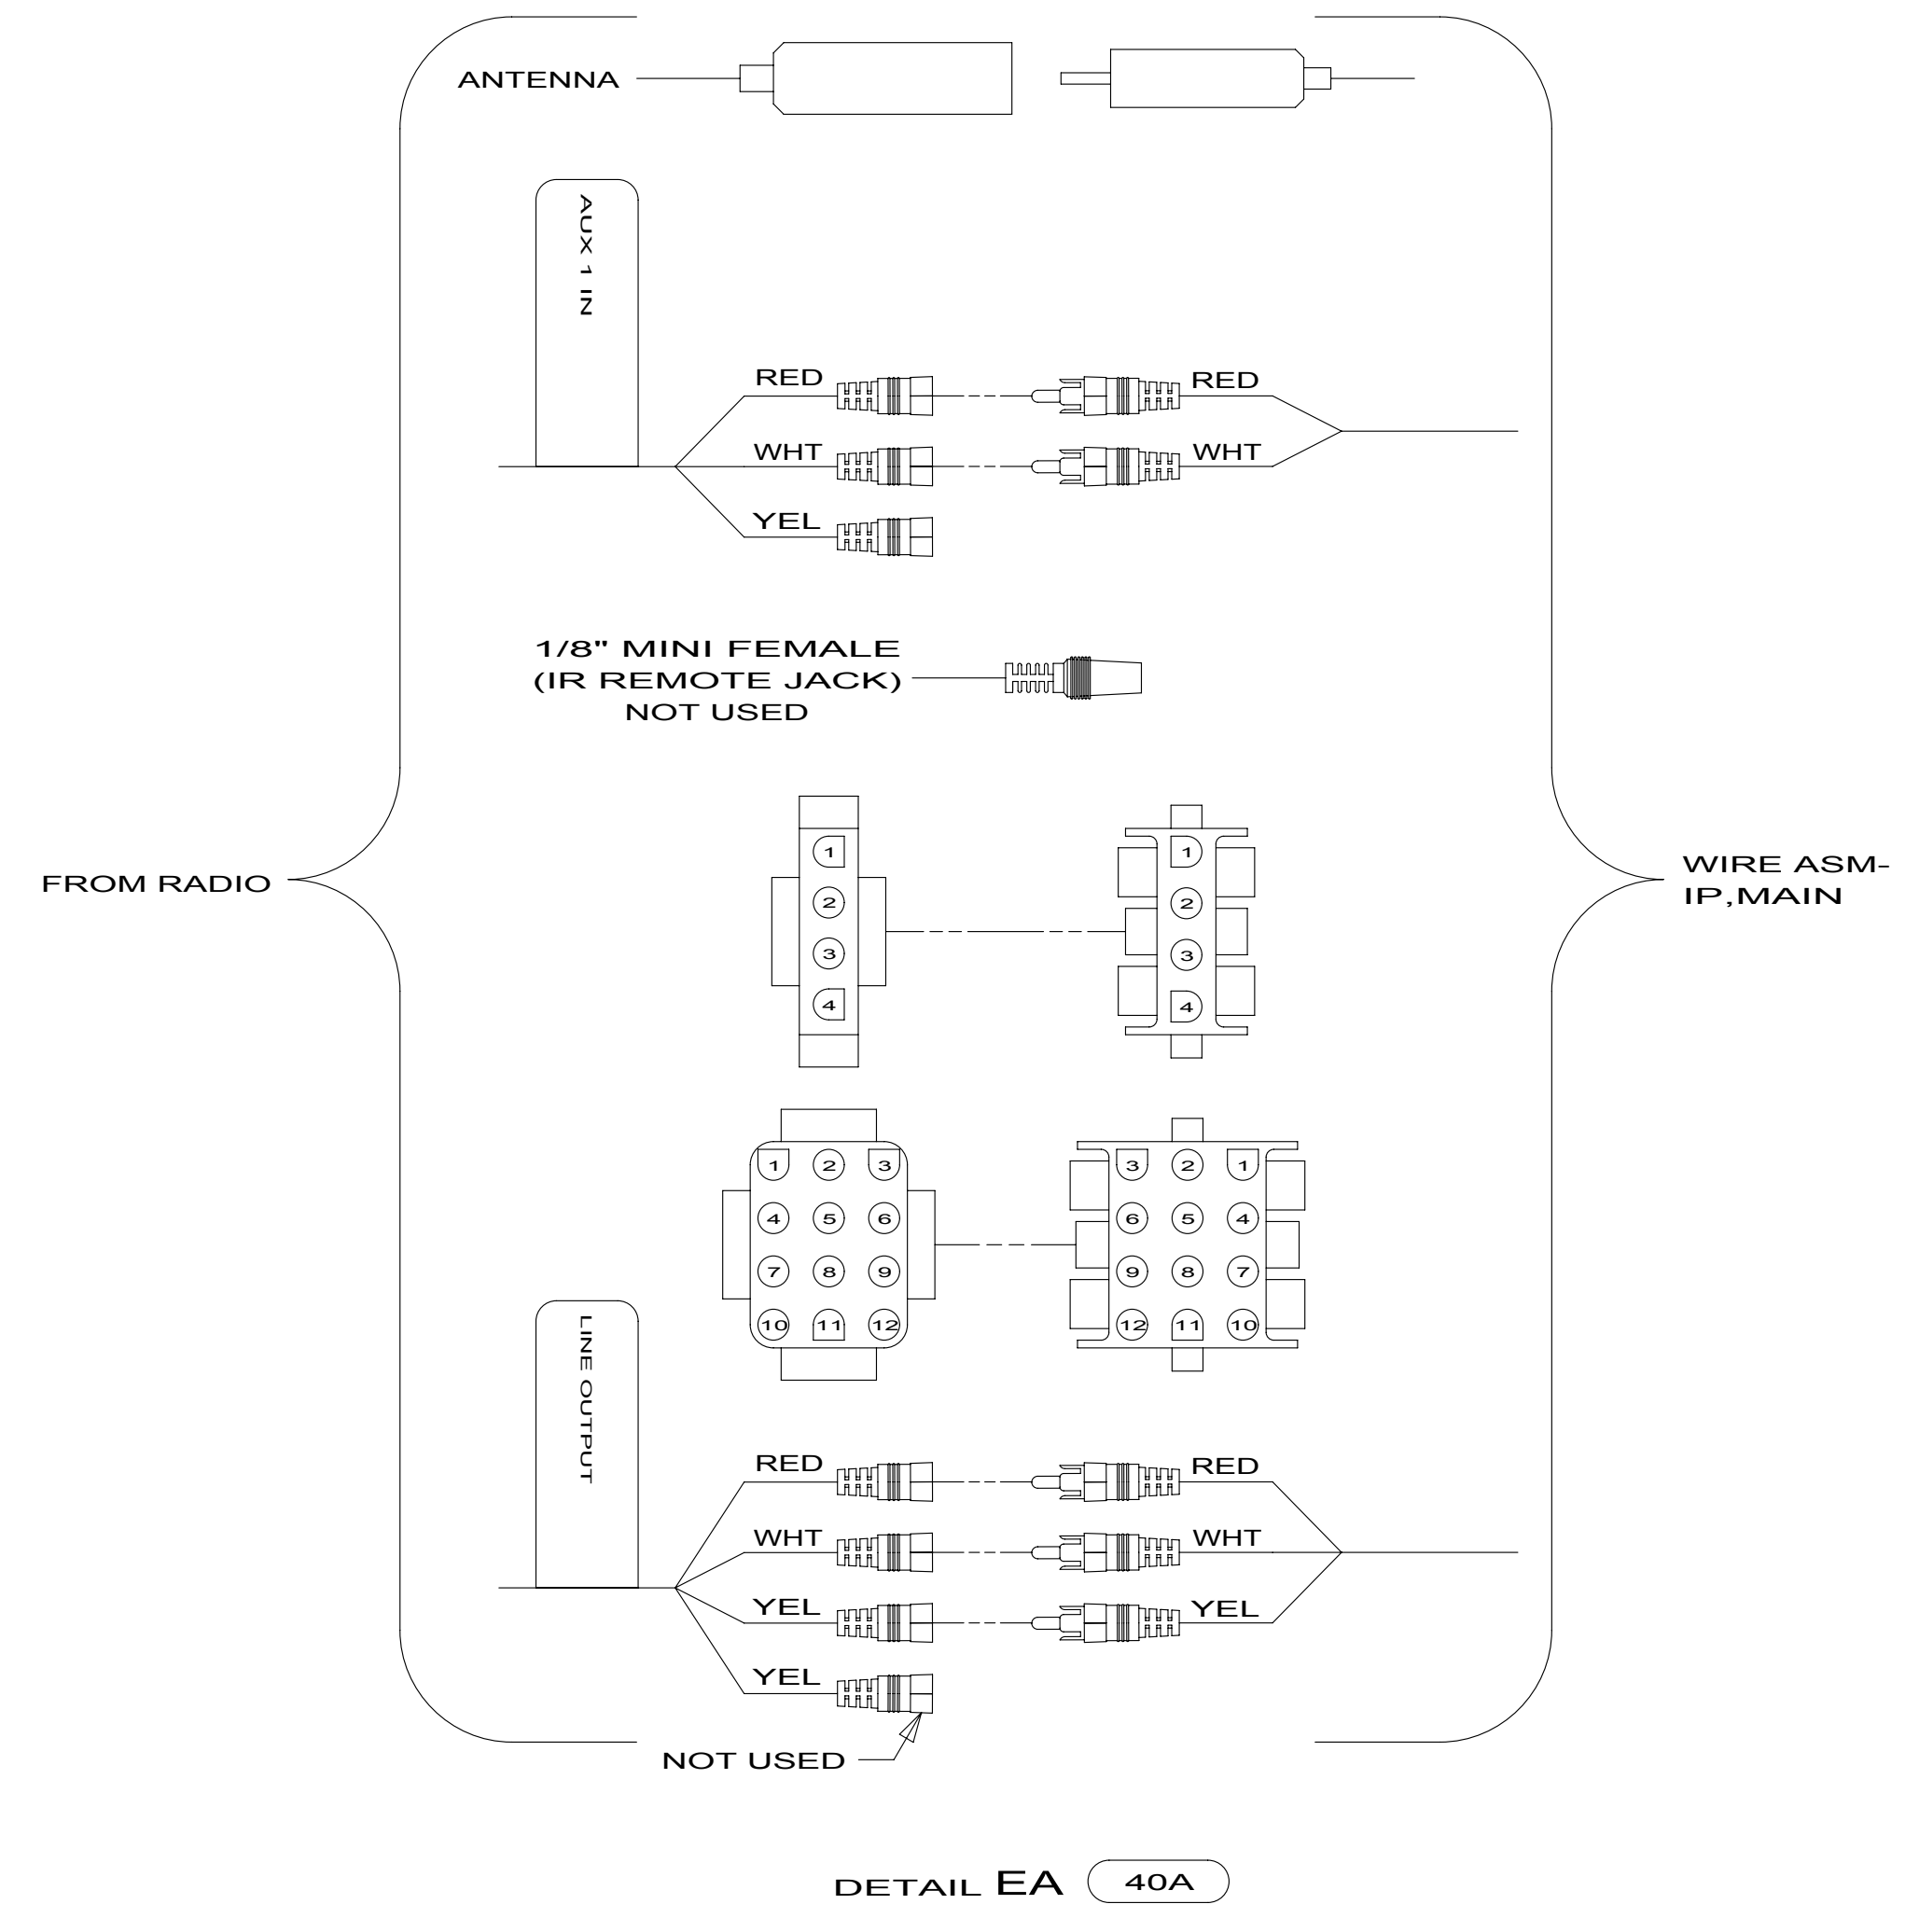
ANTENNA

AUX 1 IN

RED
RED
WHT
WHT
YEL

1/8" MINI FEMALE
(IR REMOTE JACK)
NOT USED

FROM RADIO

WIRE ASM-
IP,MAIN

1
2
3
4

1
2
3
4

1 2 3
4 5 6
7 8 9
10 11 12

3 2 1
6 5 4
9 8 7
12 11 10

LINE OUTPUT

RED
RED
WHT
WHT
YEL
YEL
YEL

NOT USED

DETAIL EA 40A